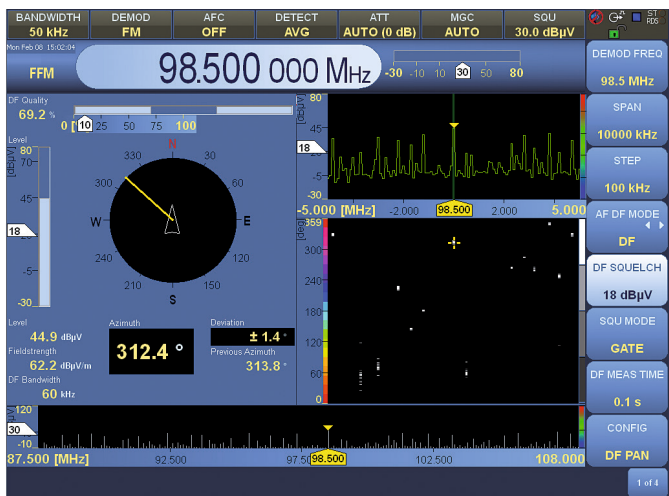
BANDWIDTH
50 kHz
DEMOD
FM
AFC
OFF
DETECT
AVG
ATT
AUTO (0 dB)
MGC
AUTO
SQU
30.0 dBµV
ST
RDS

Mon Feb 08 15:02:04
FFM
98.500 000 MHz
-30 -10 10 30 50 80

DEMOD FREQ
98.5 MHz

DF Quality
69.2 %
0 10 25 50 75 100

Level
[dBµV]
80
45
18
-5
-30

N
330
30
300
60
W
E
240
120
210
150
S

Level
44.9 dBµV
Fieldstrength
62.2 dBµV/m
DF Bandwidth
60 kHz
Azimuth
312.4 °
Deviation
± 1.4 °
Previous Azimuth
313.8 °

[dBµV]
80
45
18
-5
-30
-5.000 [MHz] -2.000 98.500 2.000 5.000

[deg]
359
300
240
180
120
60
0

SPAN
10000 kHz
STEP
100 kHz
AF DF MODE
DF
DF SQUELCH
18 dBµV
SQU MODE
GATE
DF MEAS TIME
0.1 s
CONFIG
DF PAN

µV
120
30
-10
87.500 [MHz] 92.500 97.5 98.500 102.500 108.000

1 of 4